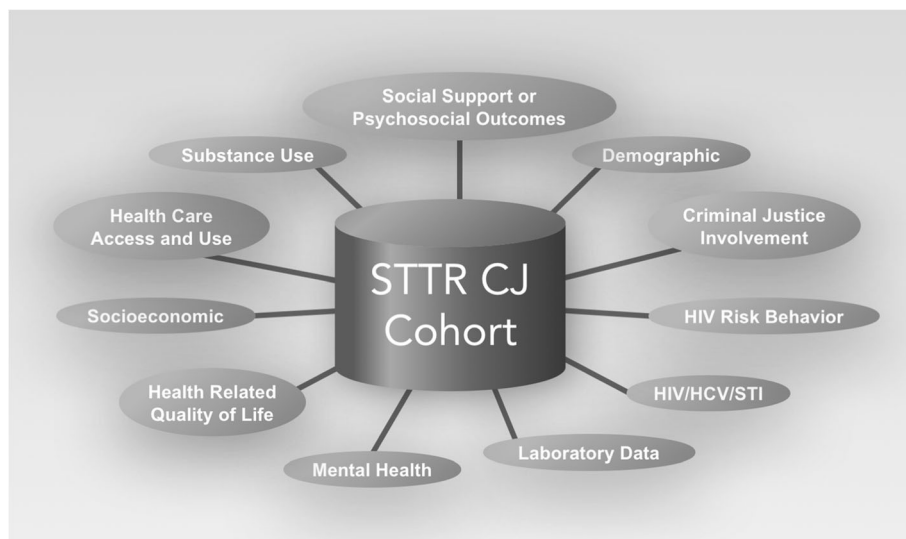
Social Support or Psychosocial Outcomes

Substance Use

Demographic

Health Care Access and Use

Criminal Justice Involvement

STTR CJ Cohort

Socioeconomic

HIV Risk Behavior

Health Related Quality of Life

HIV/HCV/STI

Mental Health

Laboratory Data